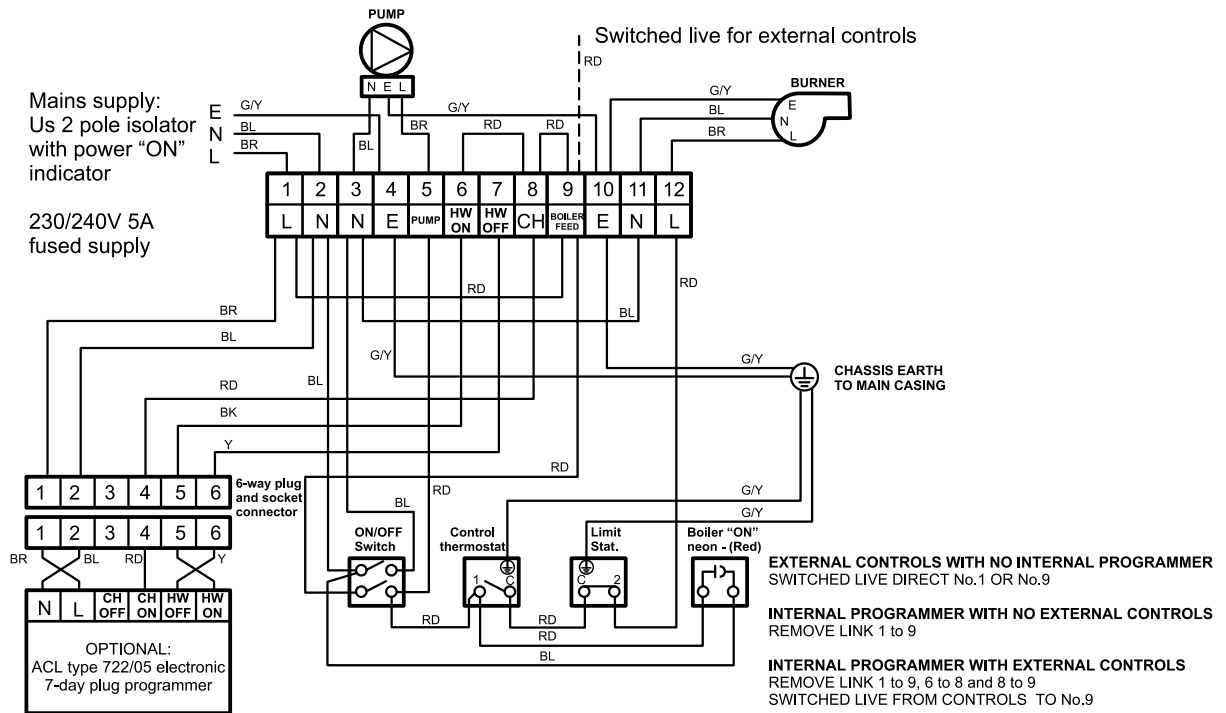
PUMP

N E L

Switched live for external controls

RD

BURNER

G/Y
BL
BR

E
N
L

Mains supply:
Us 2 pole isolator with power "ON" indicator

230/240V 5A fused supply

E
N
L

G/Y
BL
BR

G/Y

BL

BR

RD

RD

| 1 | 2 | 3 | 4 | 5 | 6 | 7 | 8 | 9 | 10 | 11 | 12 |
|---|---|---|---|---|---|---|---|---|---|---|---|
| L | N | N | E | PUMP | HW ON | HW OFF | CH | BOILER FEED | E | N | L |

RD

RD

BR

BL

BL

G/Y

G/Y

CHASSIS EARTH TO MAIN CASING

BL

RD

BK

Y

RD

RD

| 1 | 2 | 3 | 4 | 5 | 6 |
|---|---|---|---|---|---|

6-way plug and socket connector

BL

G/Y

G/Y

| 1 | 2 | 3 | 4 | 5 | 6 |
|---|---|---|---|---|---|

BR BL RD Y

ON/OFF Switch

Control thermostat

1 C

Limit Stat.

C 2

Boiler "ON" neon - (Red)

| N | L | CH OFF | CH ON | HW OFF | HW ON |
|---|---|---|---|---|---|

OPTIONAL:
ACL type 722/05 electronic 7-day plug programmer

RD

RD

RD

BL

EXTERNAL CONTROLS WITH NO INTERNAL PROGRAMMER
SWITCHED LIVE DIRECT No.1 OR No.9

INTERNAL PROGRAMMER WITH NO EXTERNAL CONTROLS
REMOVE LINK 1 to 9

INTERNAL PROGRAMMER WITH EXTERNAL CONTROLS
REMOVE LINK 1 to 9, 6 to 8 and 8 to 9
SWITCHED LIVE FROM CONTROLS TO No.9